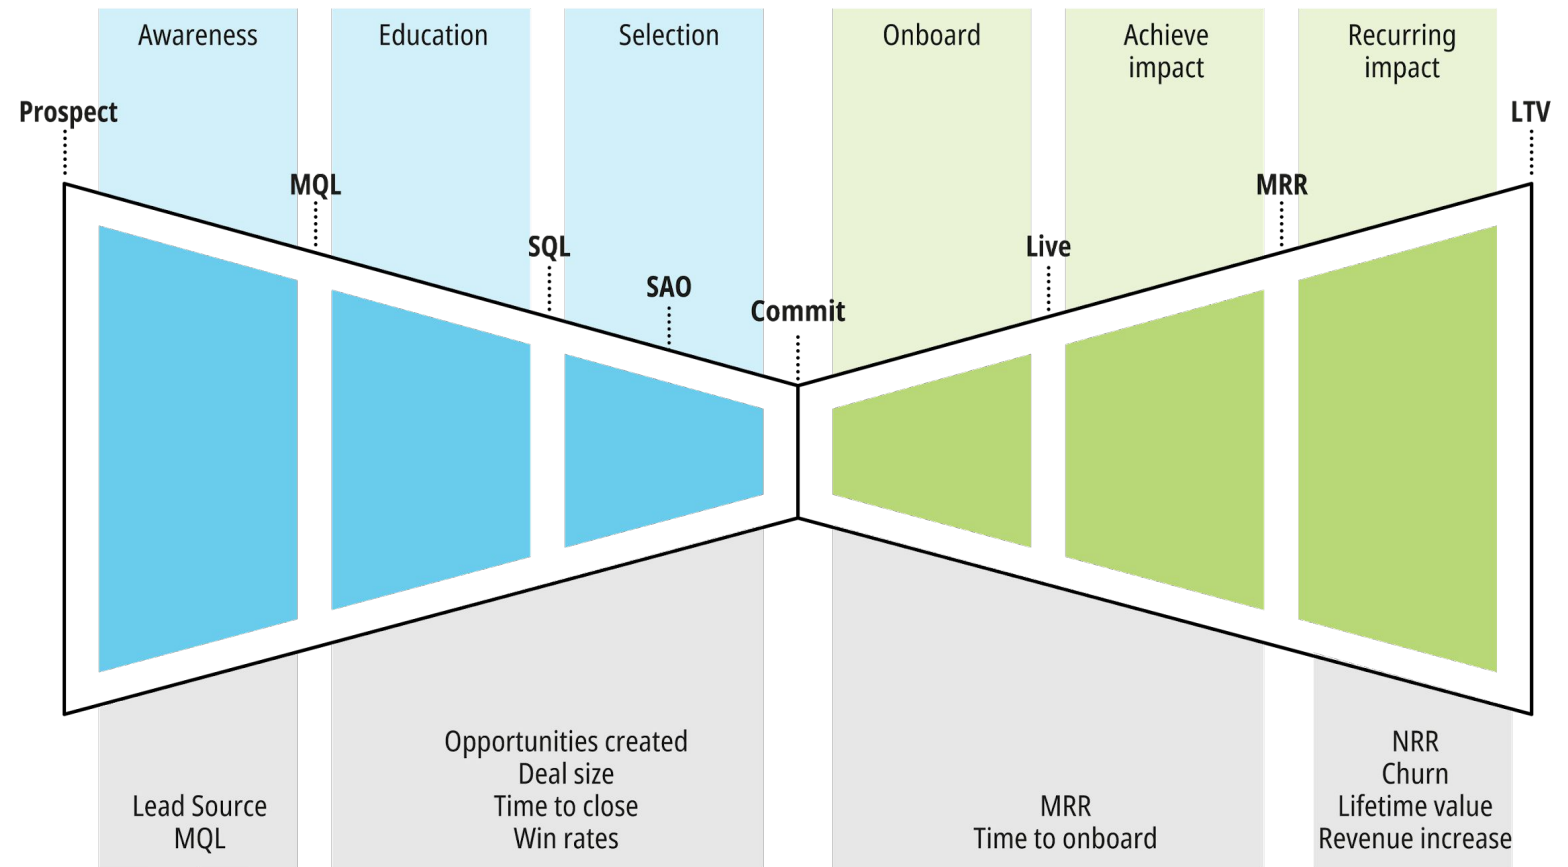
Awareness

Education

Selection

Onboard

Achieve impact

Recurring impact

Prospect

MQL

SQL

SAO

Commit

Live

MRR

LTV

Lead Source
MQL

Opportunities created
Deal size
Time to close
Win rates

MRR
Time to onboard

NRR
Churn
Lifetime value
Revenue increase